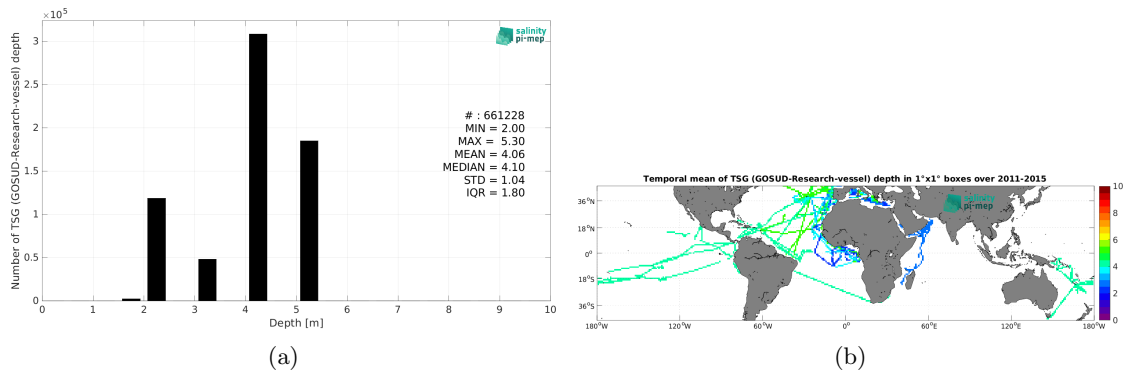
$\times 10^5$

salinity pi-mep

3
2.5
2
1.5
1
0.5
0

Number of TSG (GOSUD-Research-vessel) depth

# : 661228
MIN = 2.00
MAX = 5.30
MEAN = 4.06
MEDIAN = 4.10
STD = 1.04
IQR = 1.80

0 1 2 3 4 5 6 7 8 9 10
Depth [m]

(a)

Temporal mean of TSG (GOSUD-Research-vessel) depth in 1°x1° boxes over 2011-2015

36°N
18°N
0°
18°S
36°S

180°W 120°W 60°W 0° 60°E 120°E 180°W

pi-mep

10
8
6
4
2
0

(b)